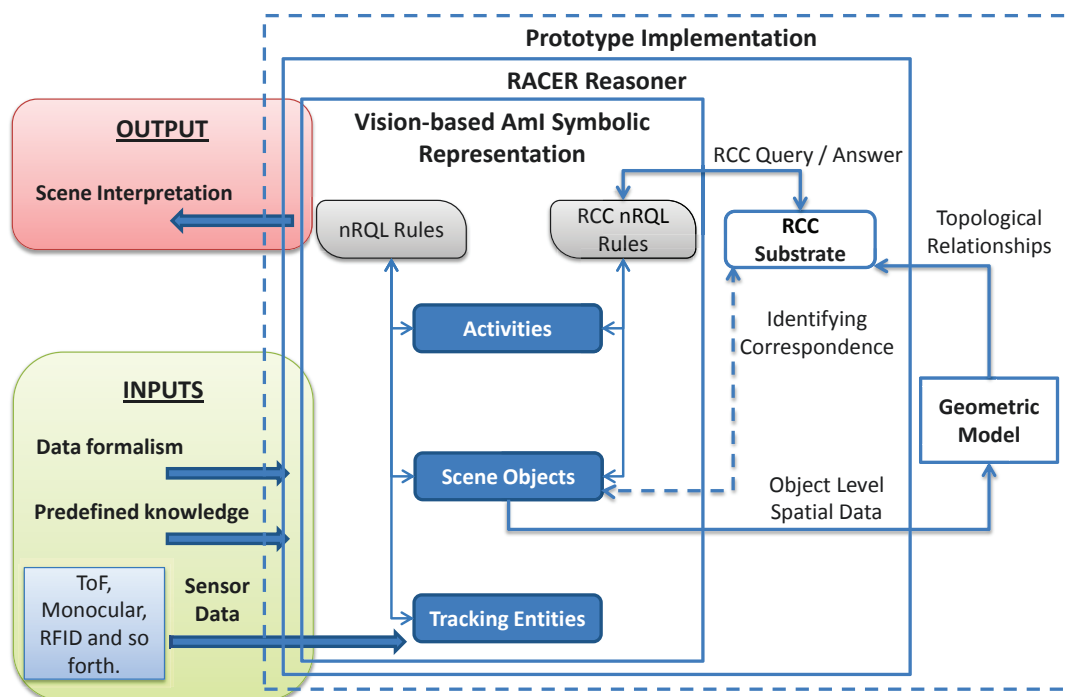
Prototype Implementation

RACER Reasoner

Vision-based AmI Symbolic Representation

OUTPUT

Scene Interpretation

nRQL Rules

RCC nRQL Rules

RCC Query / Answer

RCC Substrate

Topological Relationships

Activities

Identifying Correspondence

INPUTS

Data formalism

Predefined knowledge

Scene Objects

Geometric Model

Object Level Spatial Data

ToF, Monocular, RFID and so forth.

Sensor Data

Tracking Entities